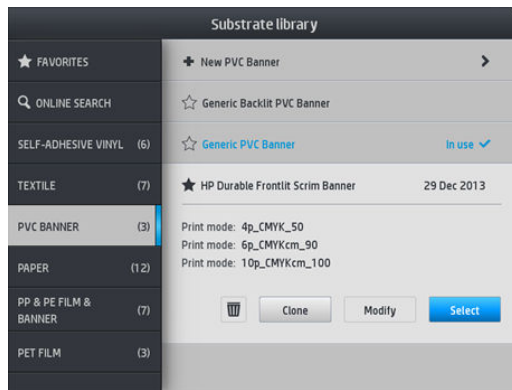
Substrate library

FAVORITES
ONLINE SEARCH
SELF-ADHESIVE VINYL (6)
TEXTILE (7)
PVC BANNER (3)
PAPER (12)
PP & PE FILM & BANNER (7)
PET FILM (3)

New PVC Banner
Generic Backlit PVC Banner
Generic PVC Banner In use
HP Durable Frontlit Scrim Banner 29 Dec 2013

Print mode: 4p_CMYK_50
Print mode: 6p_CMYKcm_90
Print mode: 10p_CMYKcm_100

Clone
Modify
Select